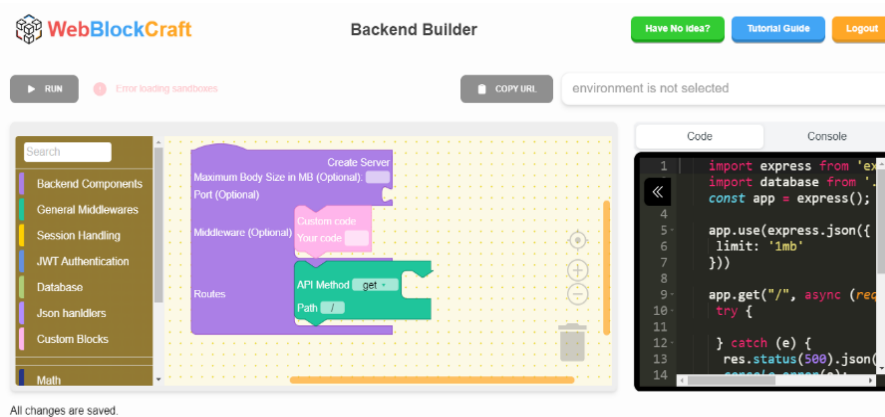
WebBlockCraft

Backend Builder

Have No idea?

Tutorial Guide

Logout

RUN

Error loading sandboxes

COPY URL

environment is not selected

Search

Backend Components

General Middlewares

Session Handling

JWT Authentication

Database

Json handlers

Custom Blocks

Math

Create Server

Maximum Body Size in MB (Optional):

Port (Optional)

Middleware (Optional)

Custom code

Your code

Routes

API Method get

Path /

Code

Console

«

1 import express from 'ex
2 import database from '.
3 const app = express();
4
5 app.use(express.json({
6 limit: '1mb'
7 }))
8
9 app.get("/", async (req
10 try {
11
12 } catch (e) {
13 res.status(500).json(
14 console.error(e);

All changes are saved.